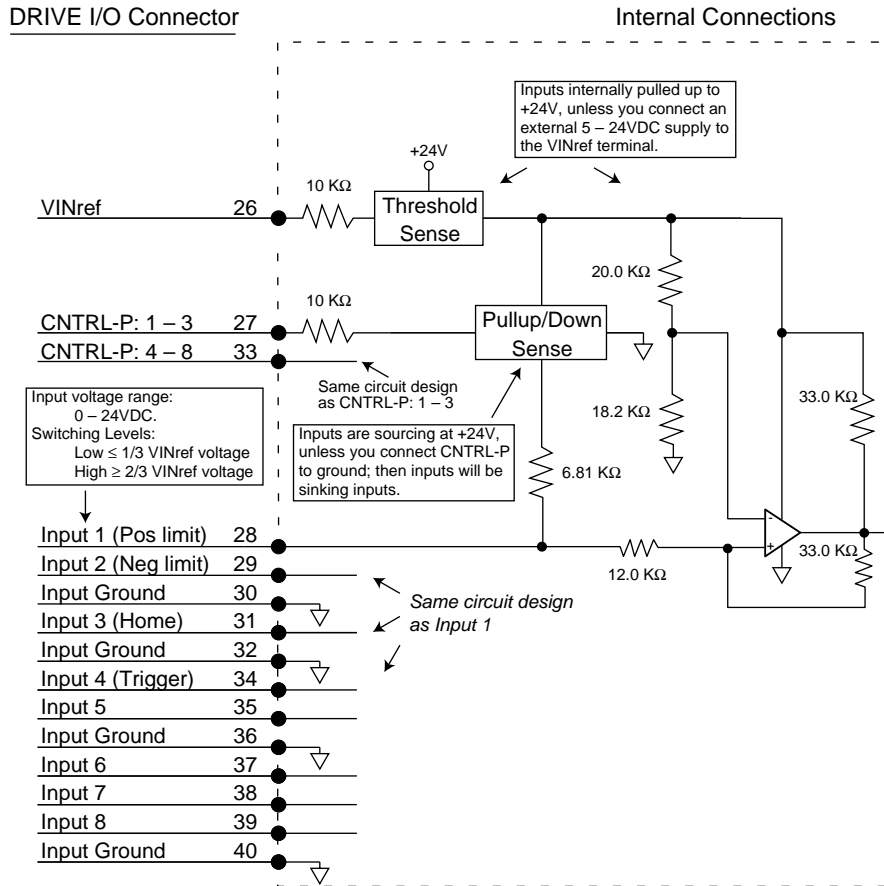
DRIVE I/O Connector

Internal Connections

Inputs internally pulled up to +24V, unless you connect an external 5 – 24VDC supply to the VINref terminal.

+24V

10 KΩ

Threshold Sense

VINref 26

20.0 KΩ

10 KΩ

Pullup/Down Sense

CNTRL-P: 1 – 3 27

CNTRL-P: 4 – 8 33

Same circuit design as CNTRL-P: 1 – 3

Input voltage range: 0 – 24VDC.
Switching Levels:
Low ≤ 1/3 VINref voltage
High ≥ 2/3 VINref voltage

18.2 KΩ

33.0 KΩ

Inputs are sourcing at +24V, unless you connect CNTRL-P to ground; then inputs will be sinking inputs.

6.81 KΩ

Input 1 (Pos limit) 28

Input 2 (Neg limit) 29

12.0 KΩ

33.0 KΩ

Input Ground 30

Same circuit design as Input 1

Input 3 (Home) 31

Input Ground 32

Input 4 (Trigger) 34

Input 5 35

Input Ground 36

Input 6 37

Input 7 38

Input 8 39

Input Ground 40